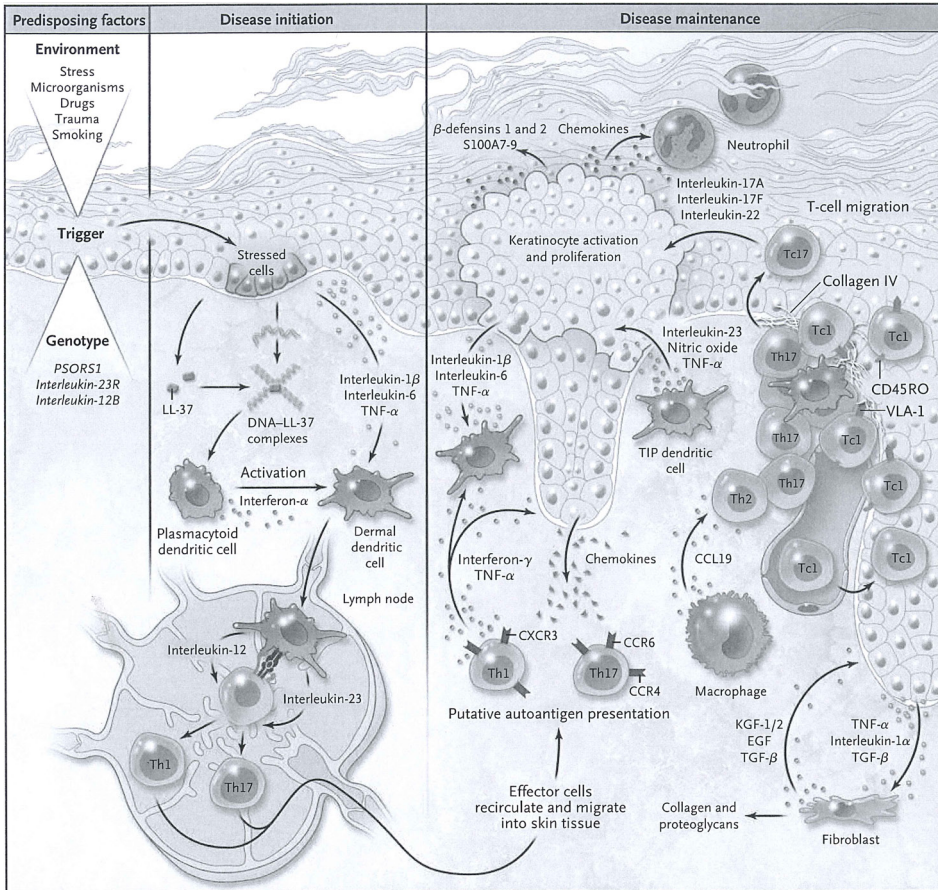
Predisposing factors

Disease initiation

Disease maintenance

Environment

Stress
Microorganisms
Drugs
Trauma
Smoking

Trigger

Genotype

PSORS1
Interleukin-23R
Interleukin-12B

Stressed cells

LL-37

DNA–LL-37 complexes

Interleukin-1$\beta$
Interleukin-6
TNF-$\alpha$

Activation

Interferon-$\alpha$

Plasmacytoid dendritic cell

Dermal dendritic cell

Lymph node

Interleukin-12

Interleukin-23

Th1

Th17

$\beta$-defensins 1 and 2
S100A7-9

Chemokines

Neutrophil

Interleukin-17A
Interleukin-17F
Interleukin-22

T-cell migration

Keratinocyte activation and proliferation

Tc17

Collagen IV

Tc1

Tc1

Th17

CD45RO

VLA-1

Interleukin-23
Nitric oxide
TNF-$\alpha$

Interleukin-1$\beta$
Interleukin-6
TNF-$\alpha$

TIP dendritic cell

Th17

Tc1

Th2

Th17

Tc1

Tc1

Tc1

Interferon-$\gamma$
TNF-$\alpha$

Chemokines

CCL19

CXCR3

Th1

CCR6

Th17

CCR4

Macrophage

Putative autoantigen presentation

KGF-1/2
EGF
TGF-$\beta$

TNF-$\alpha$
Interleukin-1$\alpha$
TGF-$\beta$

Effector cells recirculate and migrate into skin tissue

Collagen and proteoglycans

Fibroblast